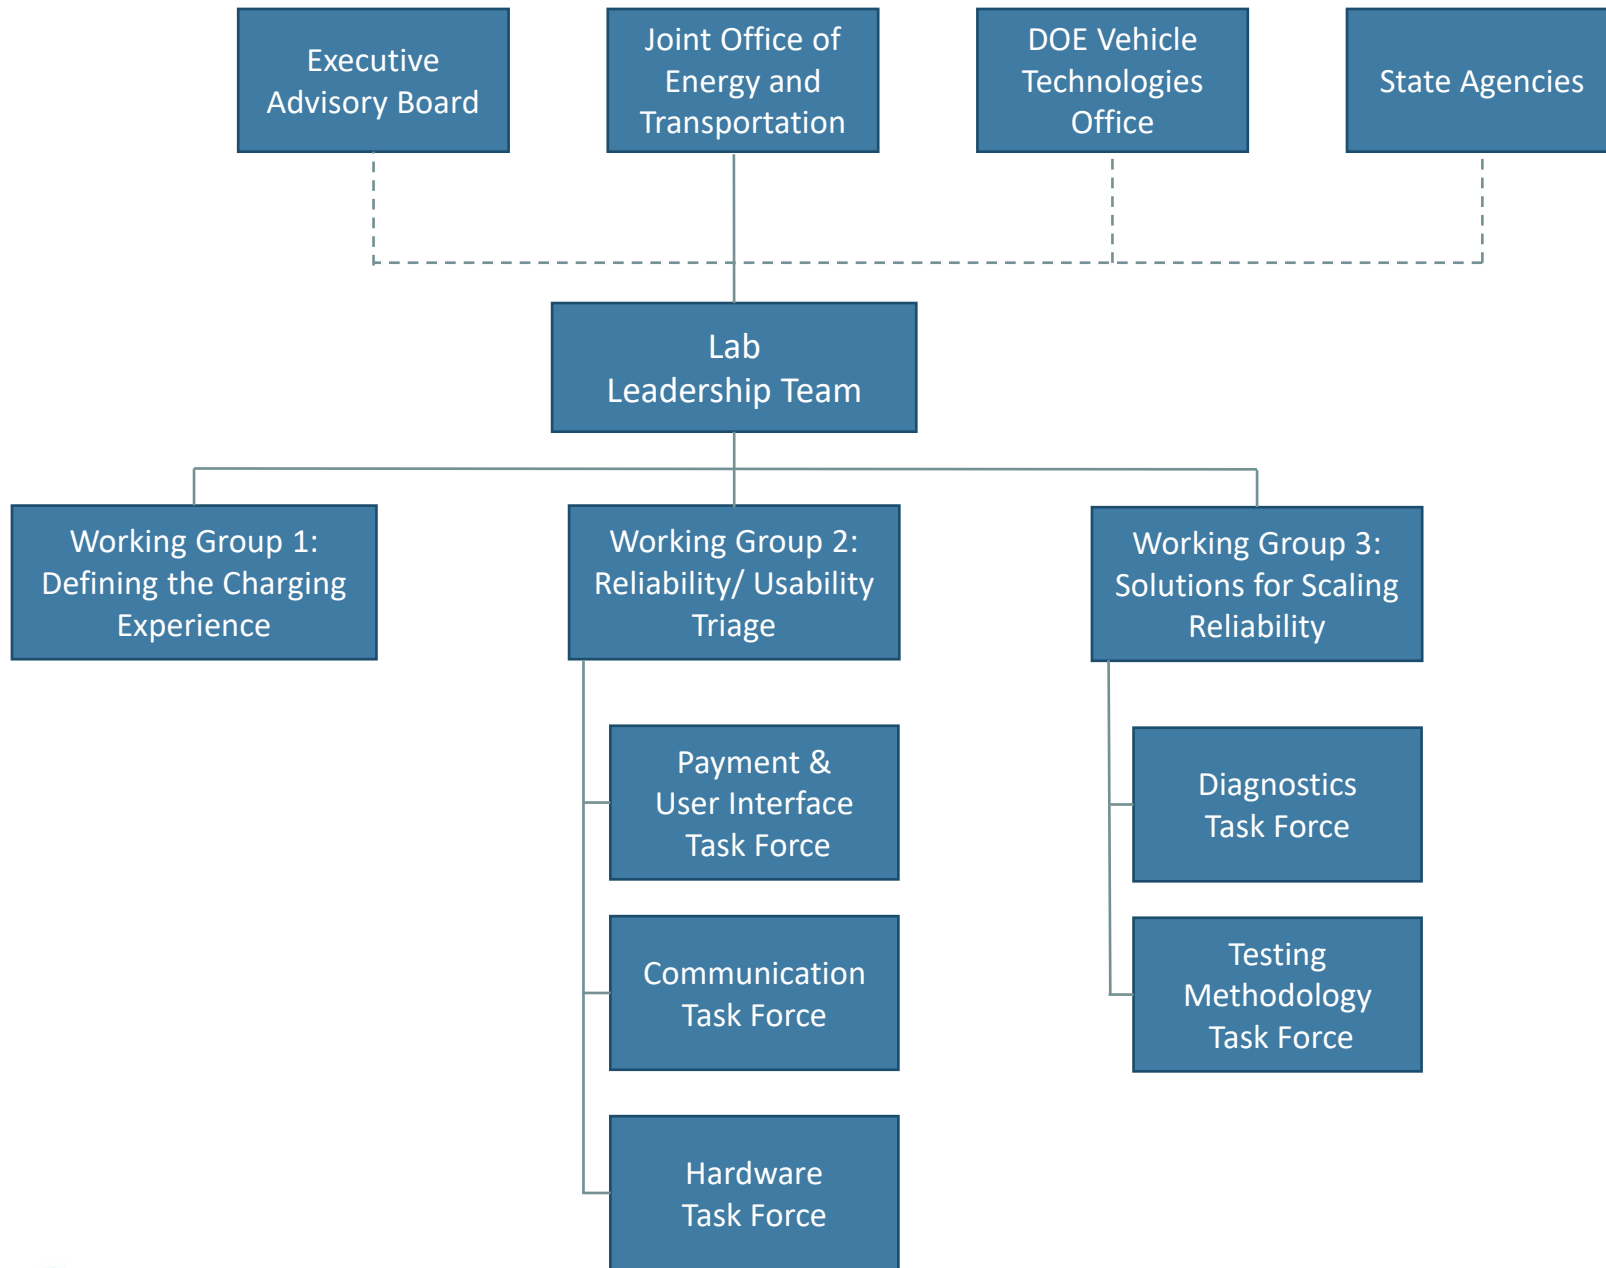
Executive Advisory Board

Joint Office of Energy and Transportation

DOE Vehicle Technologies Office

State Agencies

Lab Leadership Team

Working Group 1: Defining the Charging Experience

Working Group 2: Reliability/ Usability Triage

Working Group 3: Solutions for Scaling Reliability

Payment & User Interface Task Force

Communication Task Force

Hardware Task Force

Diagnostics Task Force

Testing Methodology Task Force